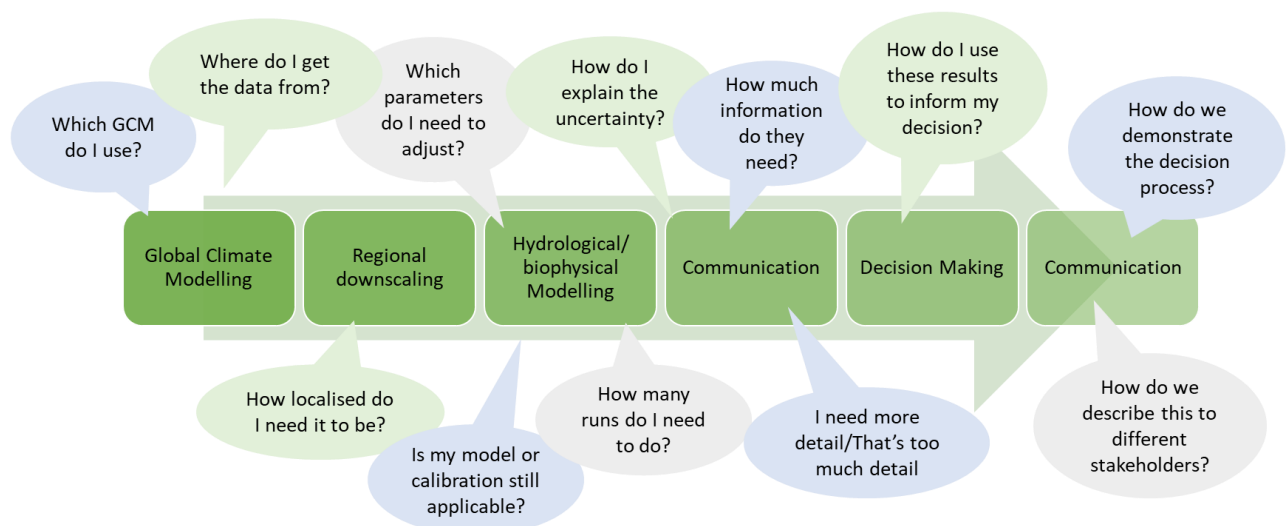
Which GCM do I use?

Where do I get the data from?

Which parameters do I need to adjust?

How do I explain the uncertainty?

How much information do they need?

How do I use these results to inform my decision?

How do we demonstrate the decision process?

Global Climate Modelling

Regional downscaling

Hydrological/ biophysical Modelling

Communication

Decision Making

Communication

How localised do I need it to be?

Is my model or calibration still applicable?

How many runs do I need to do?

I need more detail/That's too much detail

How do we describe this to different stakeholders?